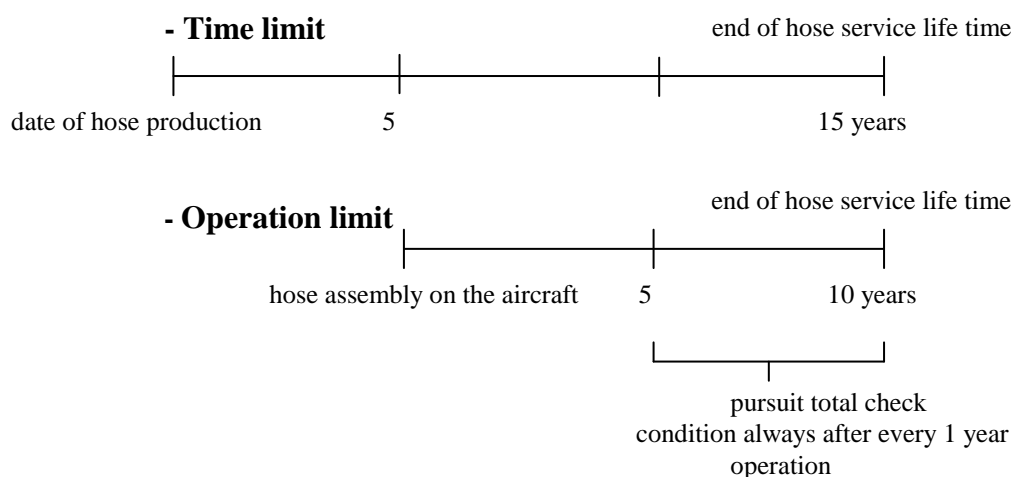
- Time limit

end of hose service life time

date of hose production 5 15 years

- Operation limit

end of hose service life time

hose assembly on the aircraft 5 10 years

pursuit total check condition always after every 1 year operation